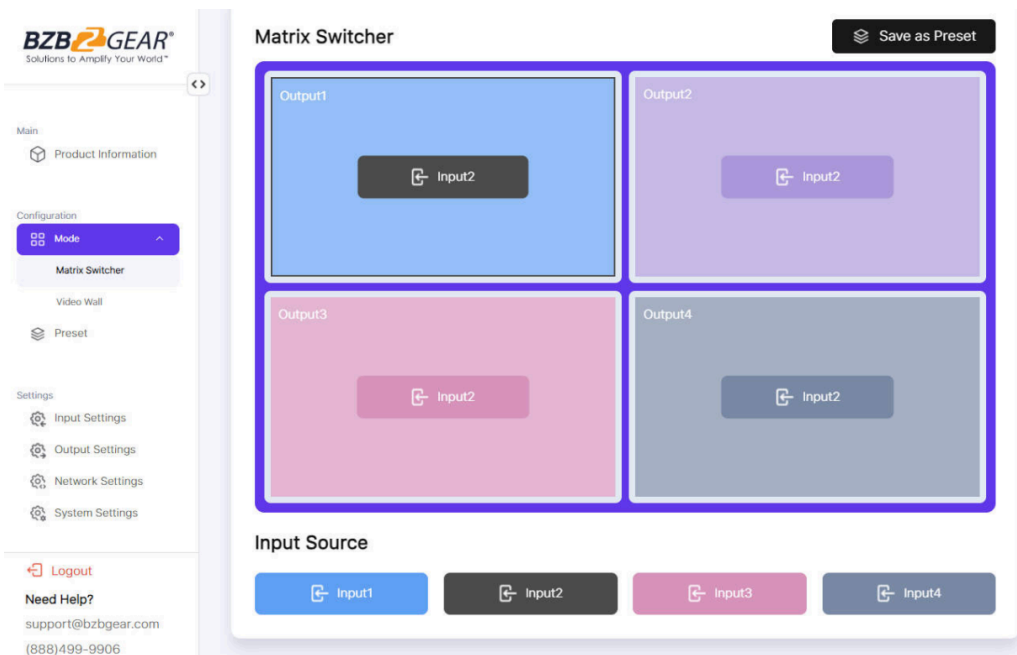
BZBGEAR®
Solutions to Amplify Your World™

Main
Product Information

Configuration
Mode
Matrix Switcher
Video Wall
Preset

Settings
Input Settings
Output Settings
Network Settings
System Settings

Logout
Need Help?
support@bzbgear.com
(888)499-9906

Matrix Switcher
Save as Preset

Output1
Input2

Output2
Input2

Output3
Input2

Output4
Input2

Input Source
Input1
Input2
Input3
Input4